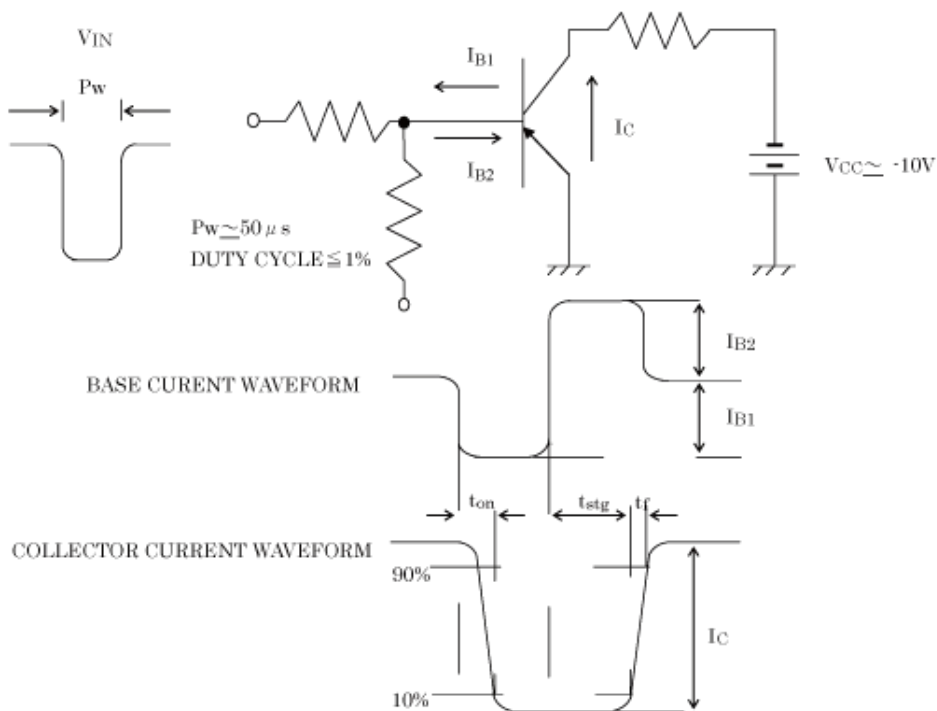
$V_{IN}$

Pw

$I_{B1}$

$I_C$

$I_{B2}$

$V_{CC} \simeq$ -10V

Pw$\simeq$50$\mu$s
DUTY CYCLE$\leqq$1%

$I_{B2}$

BASE CURENT WAVEFORM

$I_{B1}$

$t_{on}$

$t_{stg}$

$t_f$

COLLECTOR CURRENT WAVEFORM

90%

$I_C$

10%